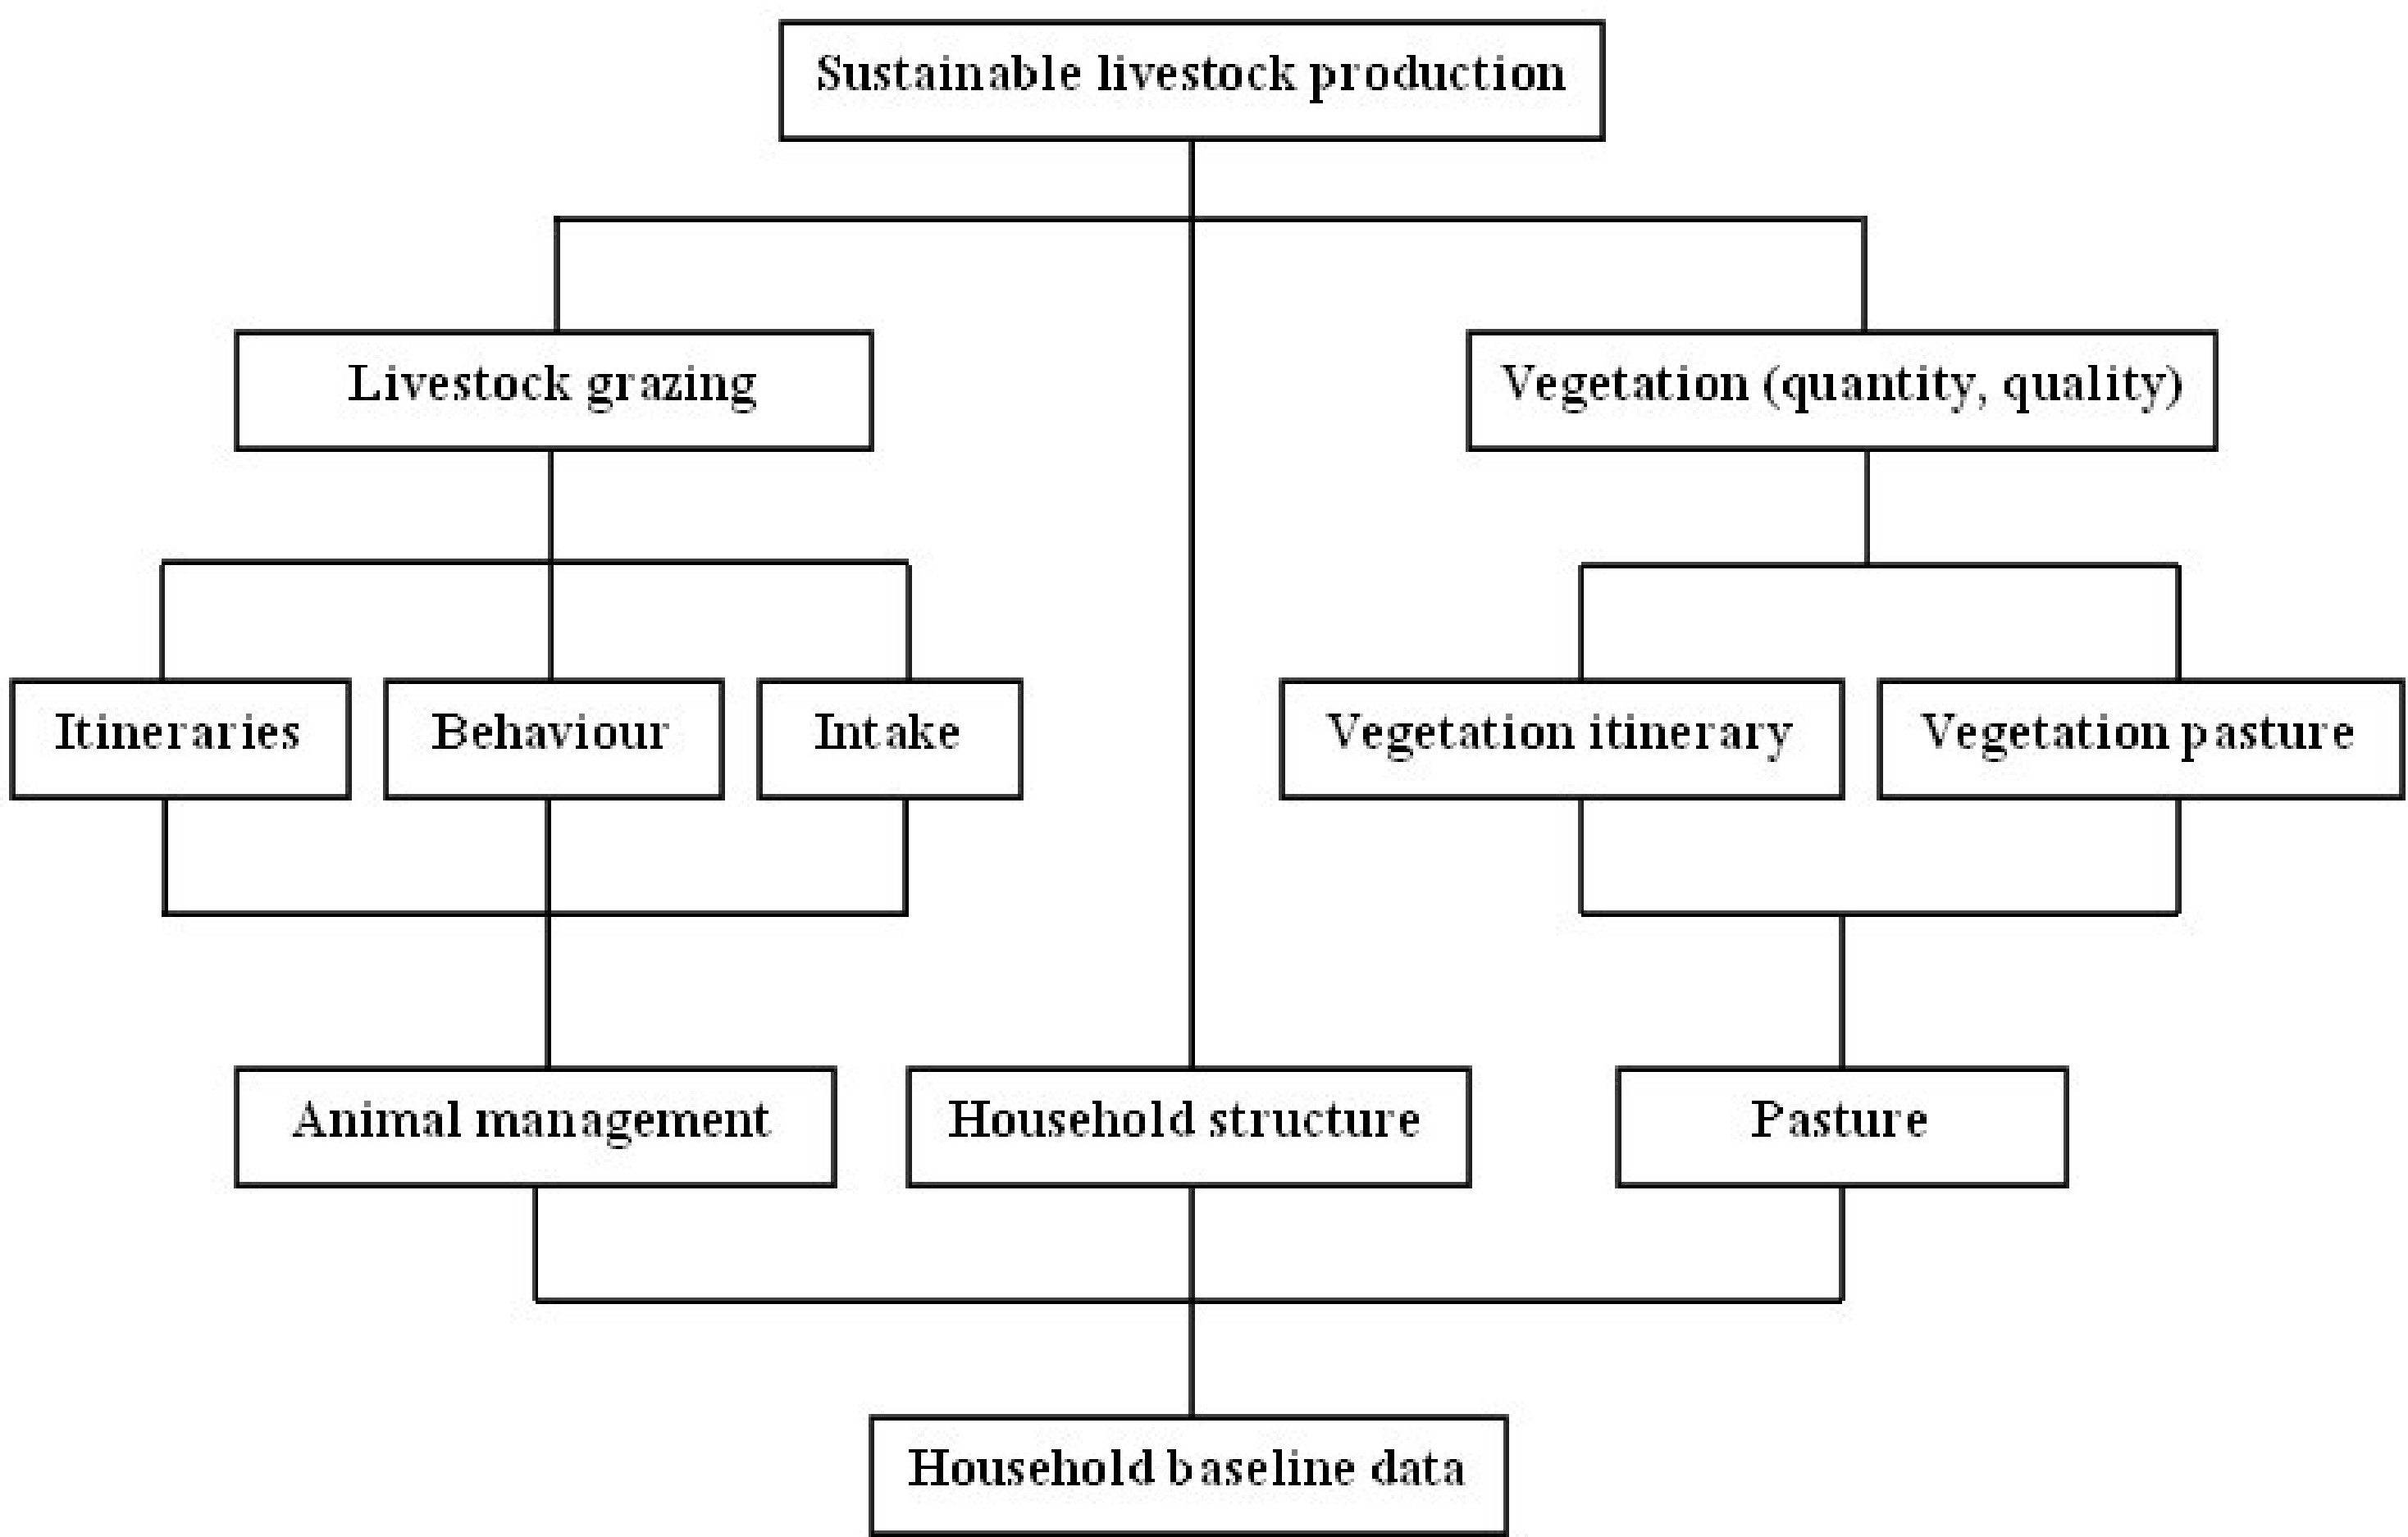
Sustainable livestock production

Livestock grazing

Vegetation (quantity, quality)

Itineraries

Behaviour

Intake

Vegetation itinerary

Vegetation pasture

Animal management

Household structure

Pasture

Household baseline data